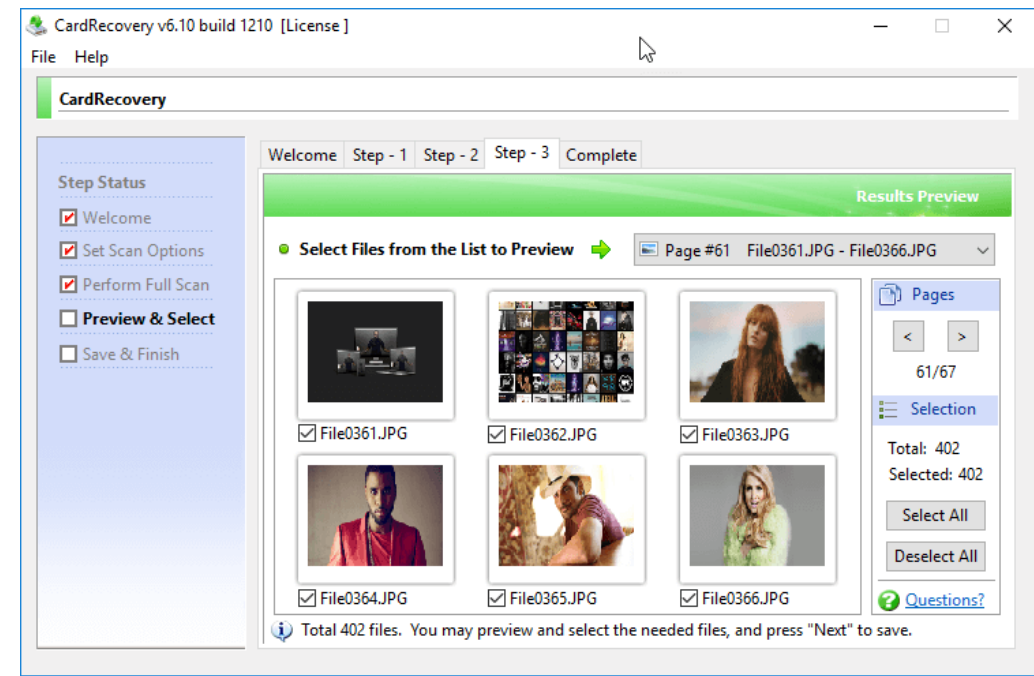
CardRecovery v6.10 build 1210 [License ]

File Help

CardRecovery

Step Status

Welcome

Set Scan Options

Perform Full Scan

Preview & Select

Save & Finish

Welcome | Step - 1 | Step - 2 | Step - 3 | Complete

Results Preview

Select Files from the List to Preview

Page #61 File0361.JPG - File0366.JPG

File0361.JPG

File0362.JPG

File0363.JPG

File0364.JPG

File0365.JPG

File0366.JPG

Pages

<

>

61/67

Selection

Total: 402

Selected: 402

Select All

Deselect All

Questions?

Total 402 files. You may preview and select the needed files, and press "Next" to save.